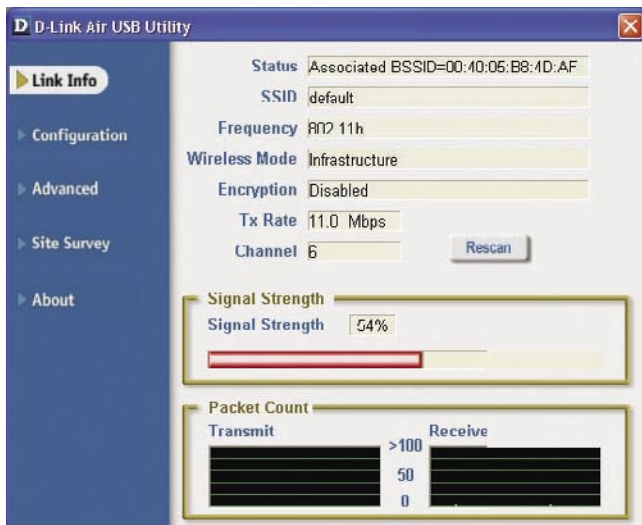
D D-Link Air USB Utility

Link Info

Configuration

Advanced

Site Survey

About

Status Associated BSSID=00:40:05:B8:4D:AF

SSID default

Frequency 802.11b

Wireless Mode Infrastructure

Encryption Disabled

Tx Rate 11.0 Mbps

Channel 6

Rescan

Signal Strength

Signal Strength 54%

Packet Count

Transmit

Receive

>100

50

0